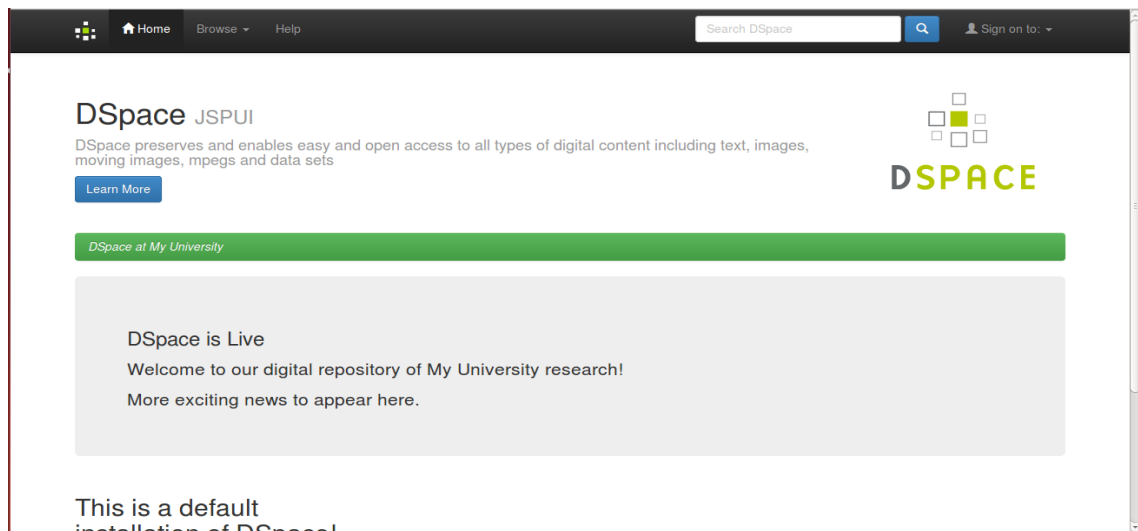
Home Browse Help

Search DSpace

Sign on to:

DSpace JSPUI

DSpace preserves and enables easy and open access to all types of digital content including text, images, moving images, mpegs and data sets

Learn More

DSPACE

DSpace at My University

DSpace is Live

Welcome to our digital repository of My University research!

More exciting news to appear here.

This is a default installation of DSpace!